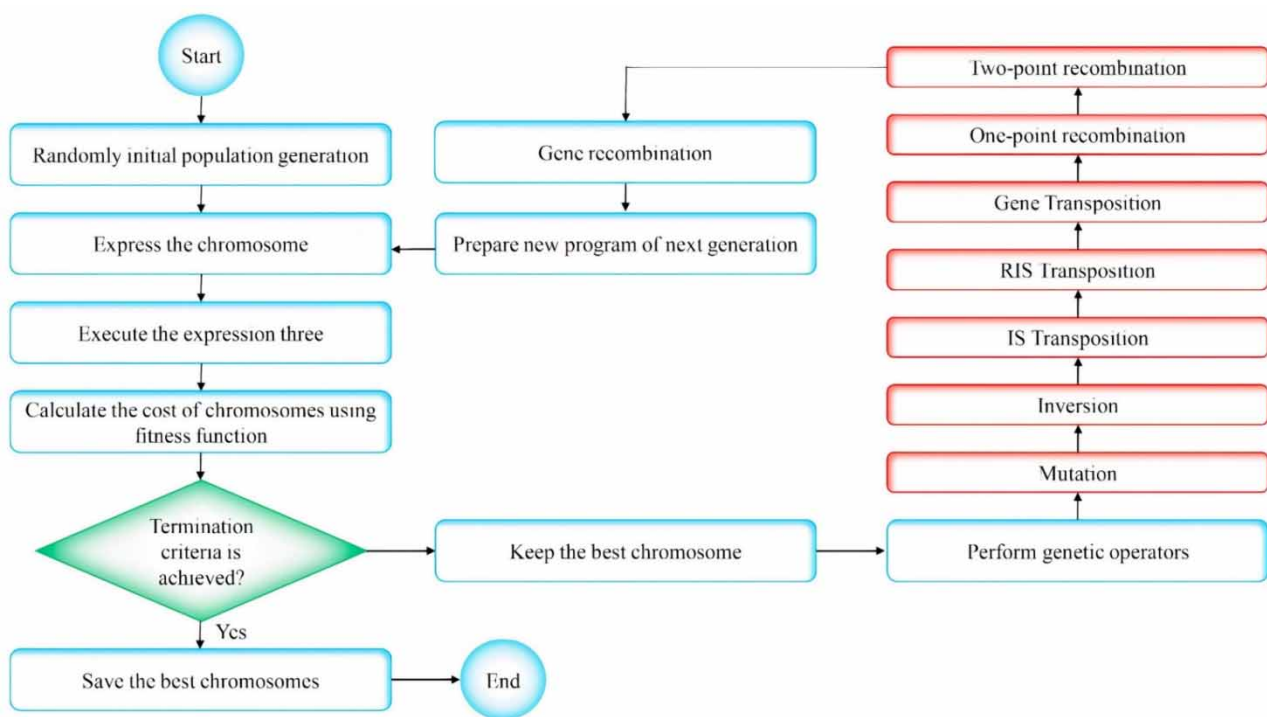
Start

Randomly initial population generation

Express the chromosome

Execute the expression three

Calculate the cost of chromosomes using fitness function

Termination criteria is achieved?

Yes

Save the best chromosomes

End

Gene recombination

Prepare new program of next generation

Keep the best chromosome

Perform genetic operators

Mutation

Inversion

IS Transposition

RIS Transposition

Gene Transposition

One-point recombination

Two-point recombination